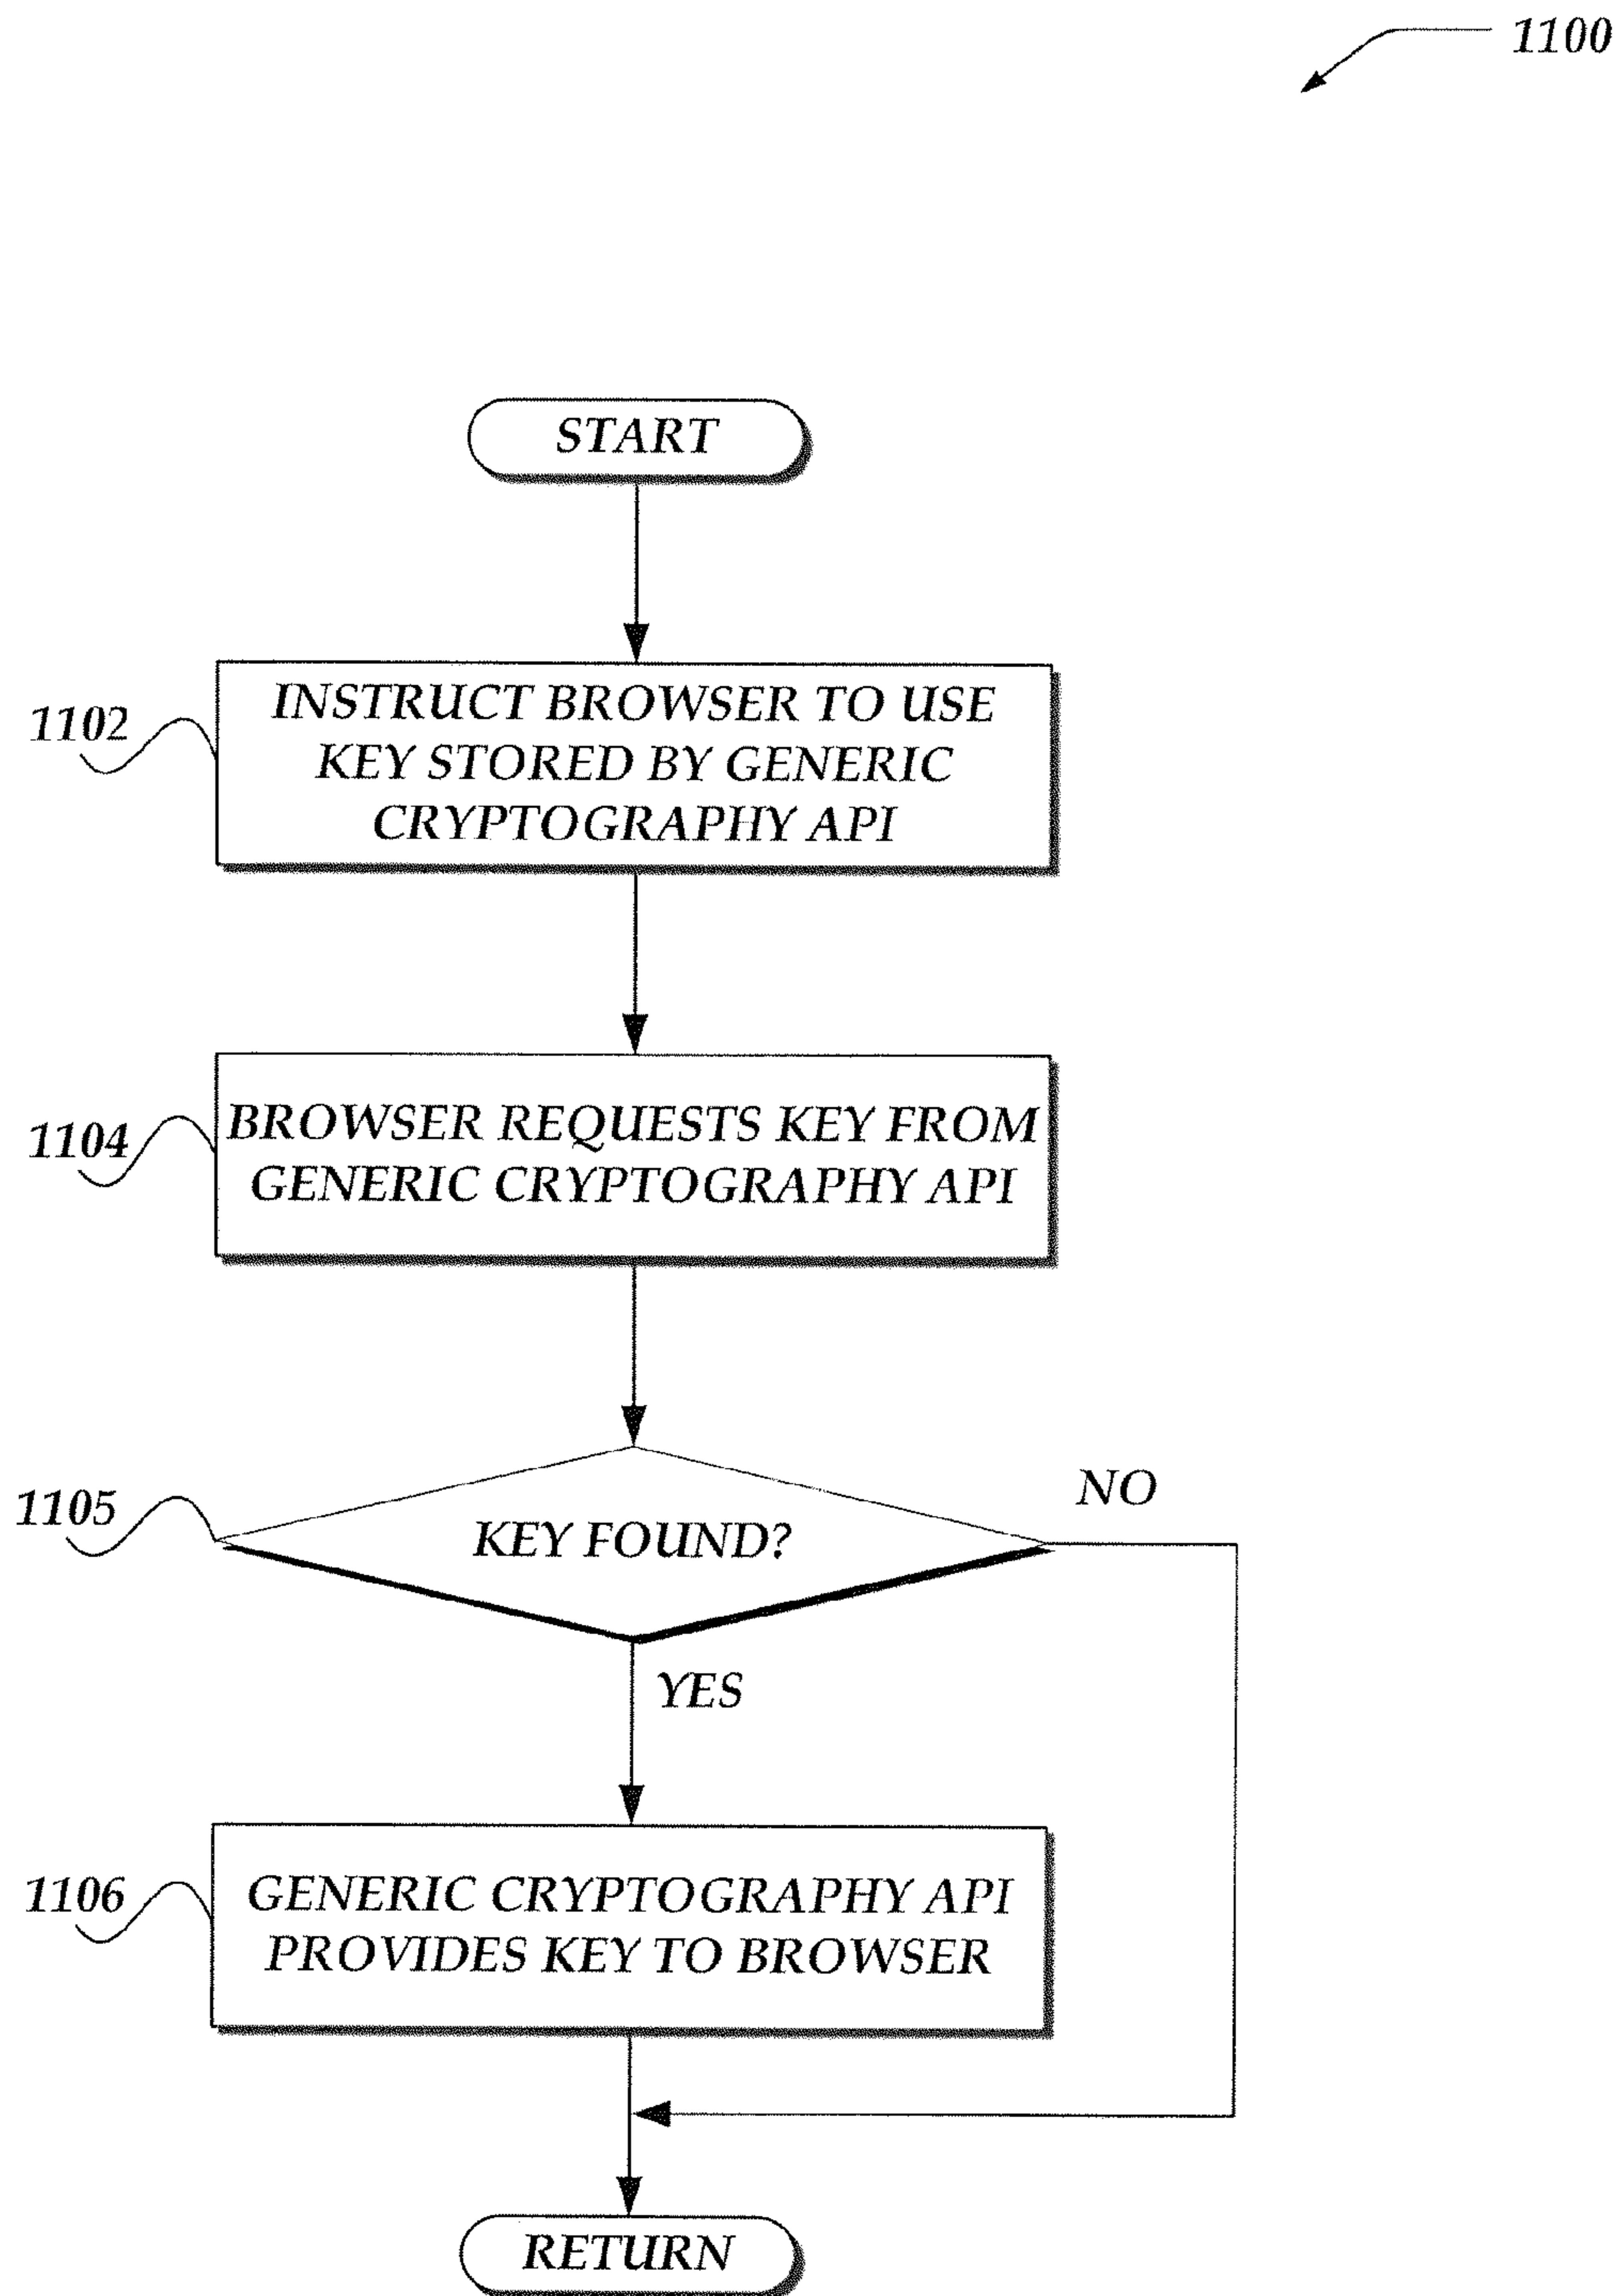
1100

START

1102

INSTRUCT BROWSER TO USE KEY STORED BY GENERIC CRYPTOGRAPHY API

1104

BROWSER REQUESTS KEY FROM GENERIC CRYPTOGRAPHY API

1105

KEY FOUND?

NO

YES

1106

GENERIC CRYPTOGRAPHY API PROVIDES KEY TO BROWSER

RETURN